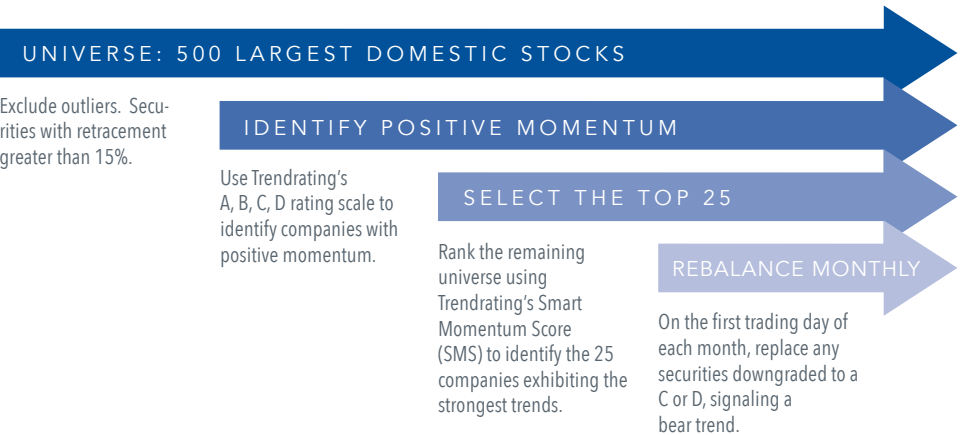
UNIVERSE: 500 LARGEST DOMESTIC STOCKS

Exclude outliers. Securities with retracement greater than 15%.

IDENTIFY POSITIVE MOMENTUM

Use Trendrating's A, B, C, D rating scale to identify companies with positive momentum.

SELECT THE TOP 25

Rank the remaining universe using Trendrating's Smart Momentum Score (SMS) to identify the 25 companies exhibiting the strongest trends.

REBALANCE MONTHLY

On the first trading day of each month, replace any securities downgraded to a C or D, signaling a bear trend.